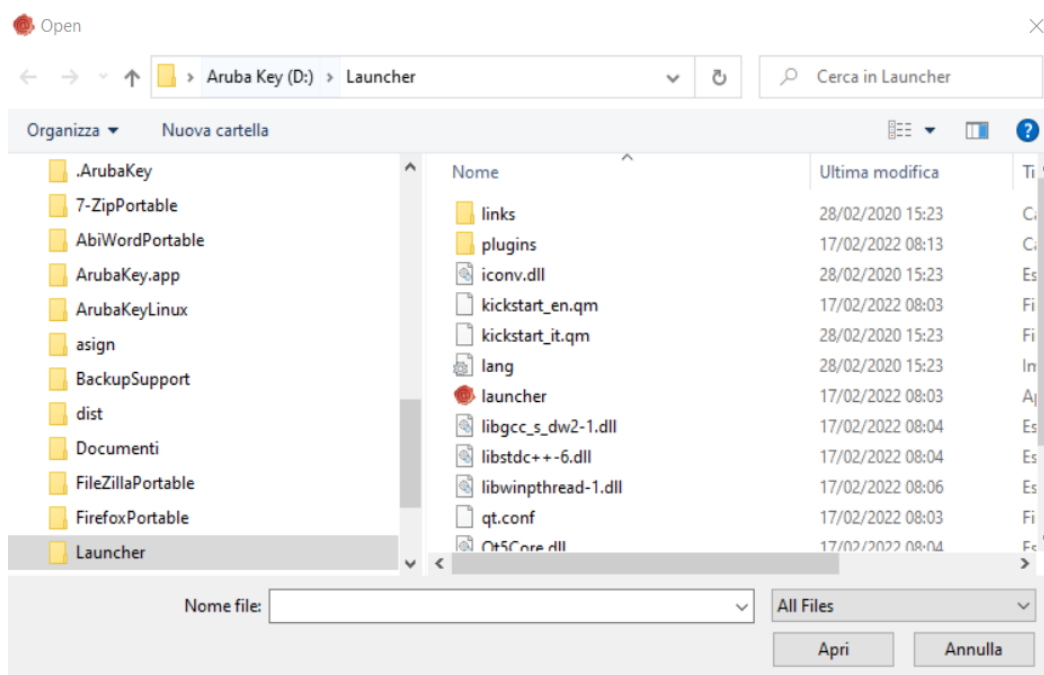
Open

Aruba Key (D:) > Launcher

Cerca in Launcher

Organizza ▾ Nuova cartella

.ArubaKey
7-ZipPortable
AbiWordPortable
ArubaKey.app
ArubaKeyLinux
asign
BackupSupport
dist
Documenti
FileZillaPortable
FirefoxPortable
Launcher

| Nome | Ultima modifica | Ti |
|---|---|---|
| links | 28/02/2020 15:23 | C |
| plugins | 17/02/2022 08:13 | C |
| iconv.dll | 28/02/2020 15:23 | Es |
| kickstart_en.qm | 17/02/2022 08:03 | Fi |
| kickstart_it.qm | 28/02/2020 15:23 | Fi |
| lang | 28/02/2020 15:23 | In |
| launcher | 17/02/2022 08:03 | A |
| libgcc_s_dw2-1.dll | 17/02/2022 08:04 | Es |
| libstdc++-6.dll | 17/02/2022 08:04 | Es |
| libwinpthread-1.dll | 17/02/2022 08:06 | Es |
| qt.conf | 17/02/2022 08:03 | Fi |
| Qt5Core.dll | 17/02/2022 08:04 | Es |

Nome file:
All Files
Apri
Annulla